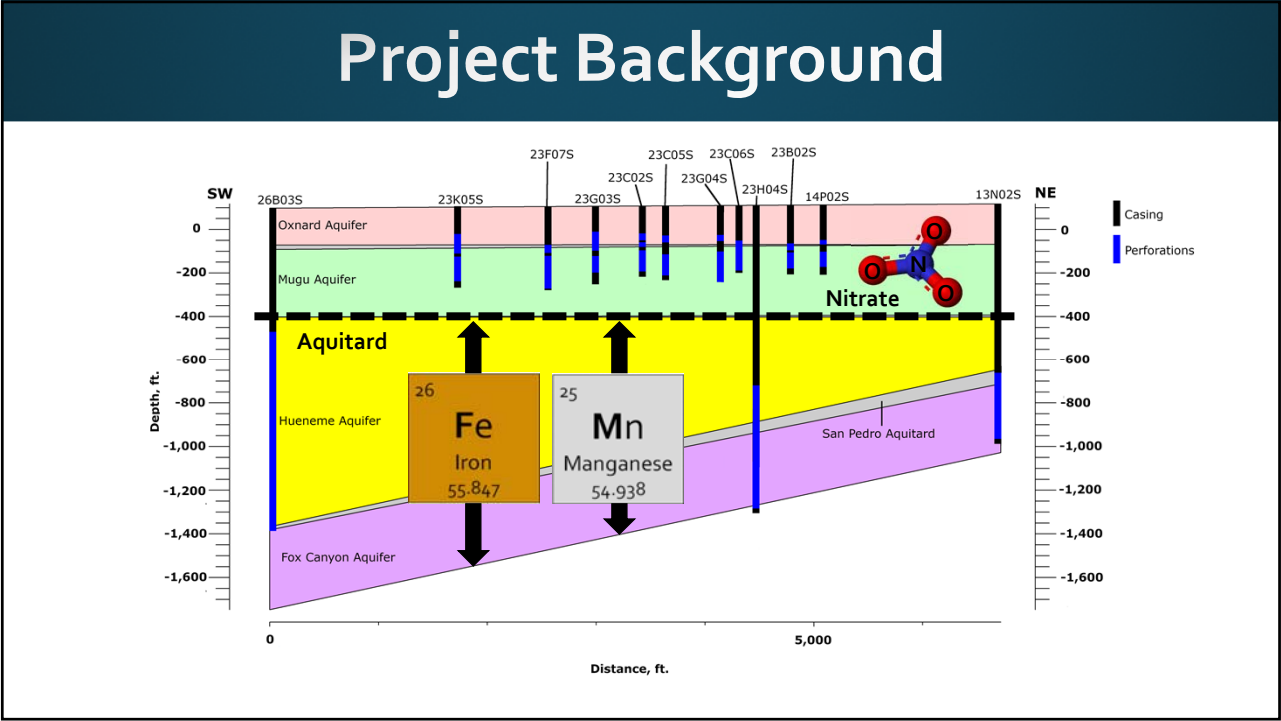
Project Background

SW
NE
26B03S
23K05S
23F07S
23G03S
23C02S
23C05S
23G04S
23C06S
23H04S
23B02S
14P02S
13N02S

Casing
Perforations

Oxnard Aquifer
Mugu Aquifer
Nitrate
Aquitard
Hueneme Aquifer
San Pedro Aquitard
Fox Canyon Aquifer

26
Fe
Iron
55.847

25
Mn
Manganese
54.938

O
N
O
O

Depth, ft.
0
-200
-400
-600
-800
-1,000
-1,200
-1,400
-1,600

0
-200
-400
-600
-800
-1,000
-1,200
-1,400
-1,600

0
5,000
Distance, ft.